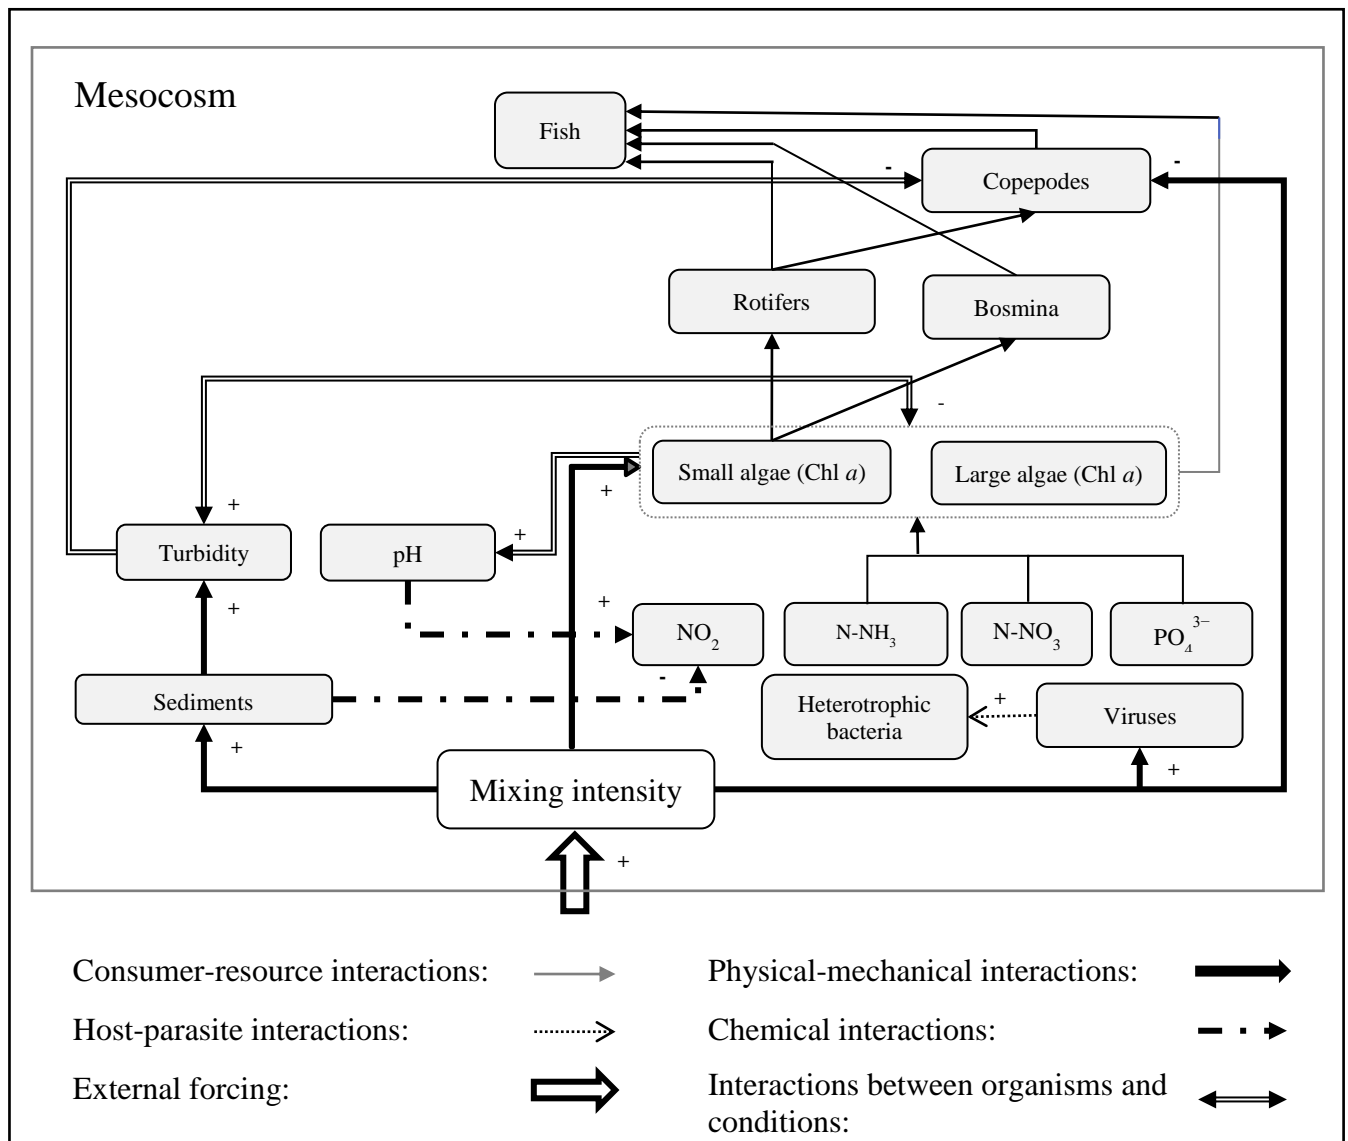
Mesocosm

Fish

Copepodes

-

-

Rotifers

Bosmina

-

Small algae (Chl *a*)

Large algae (Chl *a*)

+

+

+

Turbidity

pH

+

+

$NO_2$

N-$NH_3$

N-$NO_3$

$PO_4^{3-}$

-

Sediments

Heterotrophic bacteria

+

Viruses

+

+

Mixing intensity

+

Consumer-resource interactions:

Physical-mechanical interactions:

Host-parasite interactions:

Chemical interactions:

External forcing:

Interactions between organisms and conditions: